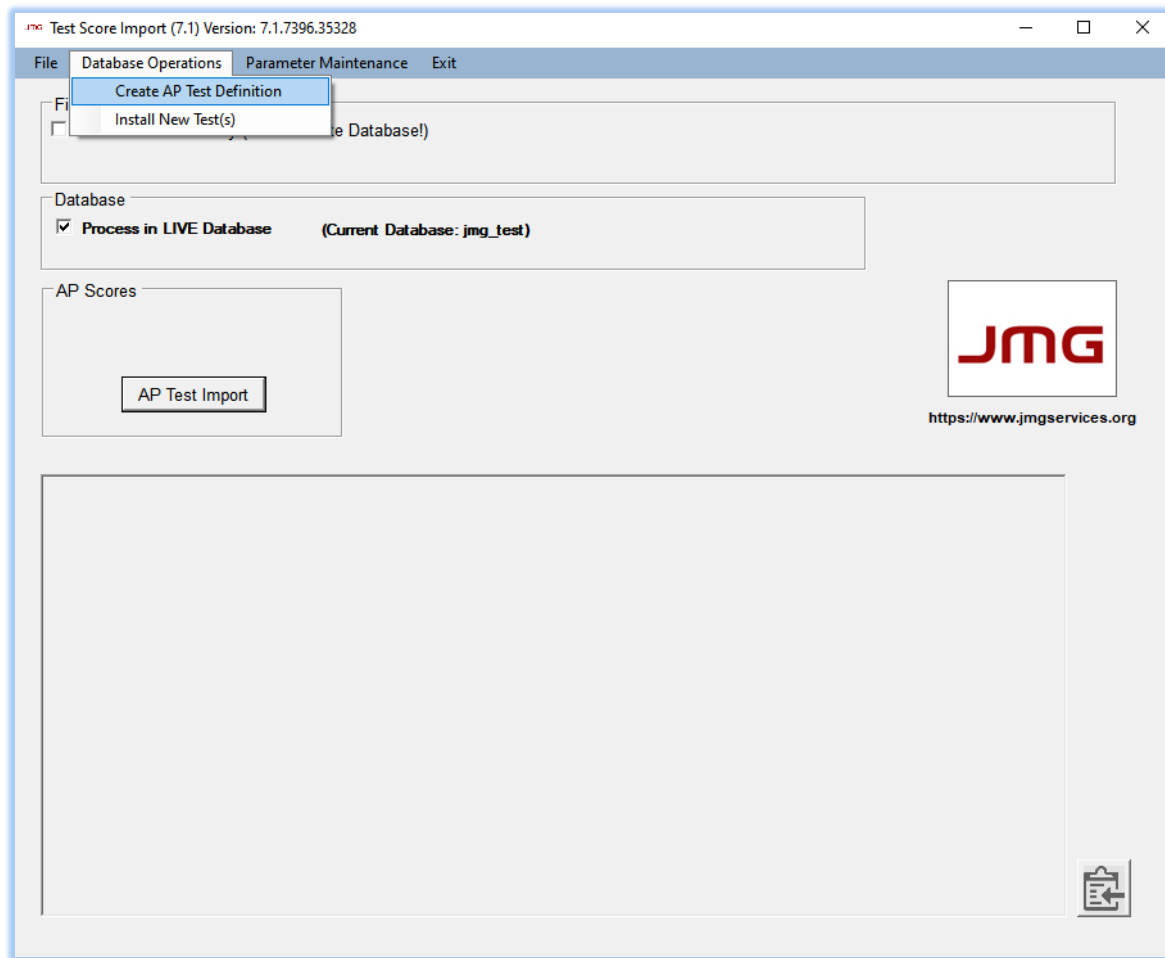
JMG Test Score Import (7.1) Version: 7.1.7396.35328

File Database Operations Parameter Maintenance Exit

Create AP Test Definition
Install New Test(s)

Fi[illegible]
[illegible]y ([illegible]e Database!)

Database
Process in LIVE Database (Current Database: jmg_test)

AP Scores
AP Test Import

JMG
https://www.jmgservices.org